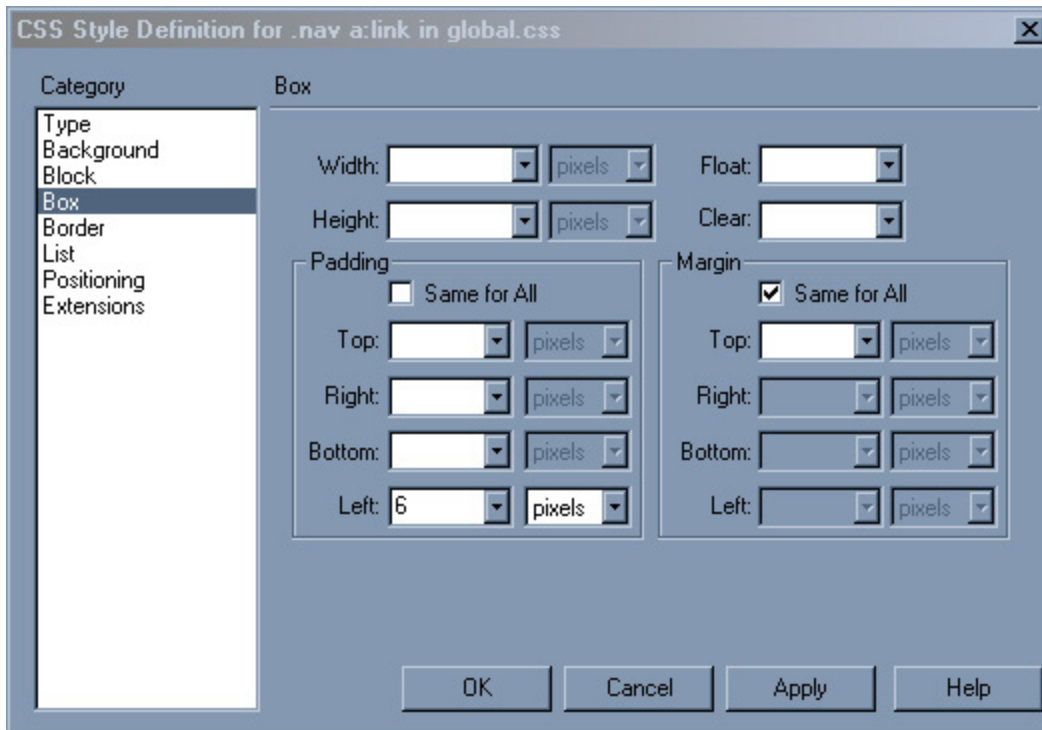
CSS Style Definition for .nav a:link in global.css

Category

Type
Background
Block
Box
Border
List
Positioning
Extensions

Box

Width: pixels
Height: pixels
Float:
Clear:

Padding
Same for All
Top: pixels
Right: pixels
Bottom: pixels
Left: 6 pixels

Margin
Same for All
Top: pixels
Right: pixels
Bottom: pixels
Left: pixels

OK Cancel Apply Help